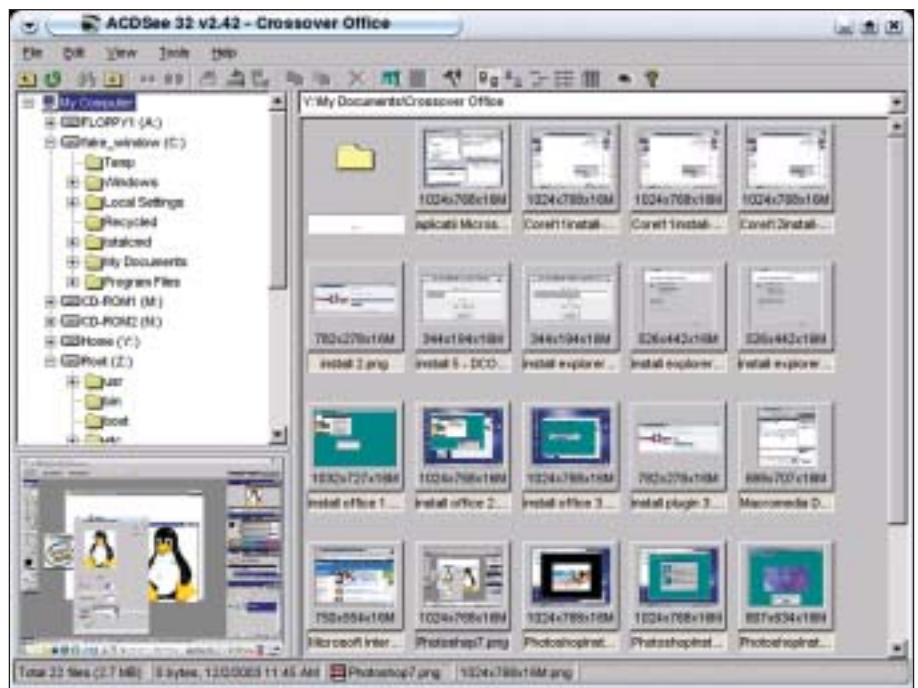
ACDSee 32 v2.42 - Crossover Office

File Edit View Tools Help

My Computer
FLOPPY1 (A:)
fake_window (C:)
Temp
Windows
Local Settings
Recycled
Istalced
My Documents
Program Files
CD-ROM1 (M:)
CD-ROM2 (N:)
Home (Y:)
Root (Z:)
usr
bin
boot
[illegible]

V:\My Documents\Crossover Office

1024x768x16M
aplicati Micros...
1024x768x16M
Corel11instal...
1024x768x16M
Corel11instal...
1024x768x16M
Corel12instal...

782x278x16M
install 2.png
344x194x16M
install 5 - DCO...
344x194x16M
install explorer...
326x442x16M
install explorer...
326x442x16M
install explorer...

1032x727x16M
install office 1...
1024x768x16M
install office 2...
1024x768x16M
install office 3...
782x278x16M
install plugin 3...
886x707x16M
Macromedia D...

758x554x16M
Microsoft Inter...
1024x768x16M
Photoshop7.png
1024x768x16M
Photoshopinst...
1024x768x16M
Photoshopinst...
887x634x16M
Photoshopinst...

Total 22 files (3.7 MB) | 0 bytes, 12/3/2003 11:45 AM | Photoshop7.png | 1024x768x16M.png